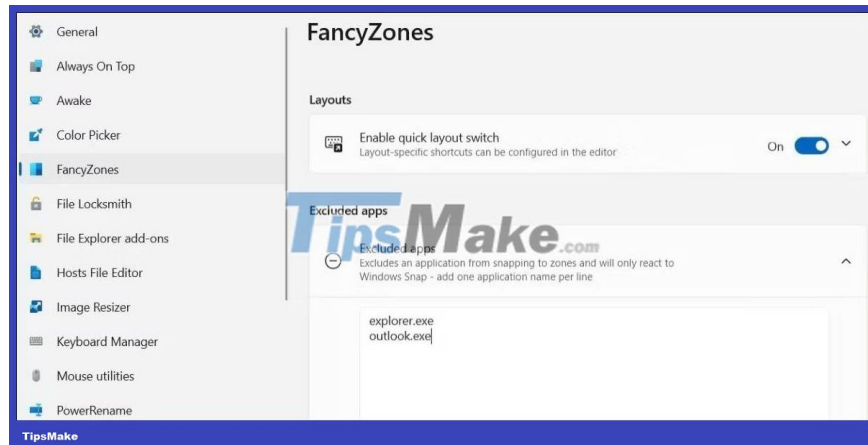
General
Always On Top
Awake
Color Picker
FancyZones
File Locksmith
File Explorer add-ons
Hosts File Editor
Image Resizer
Keyboard Manager
Mouse utilities
PowerRename

FancyZones

Layouts

Enable quick layout switch
Layout-specific shortcuts can be configured in the editor
On

Excluded apps

TipsMake.com

Excluded apps
Excludes an application from snapping to zones and will only react to Windows Snap - add one application name per line

explorer.exe
outlook.exe

TipsMake